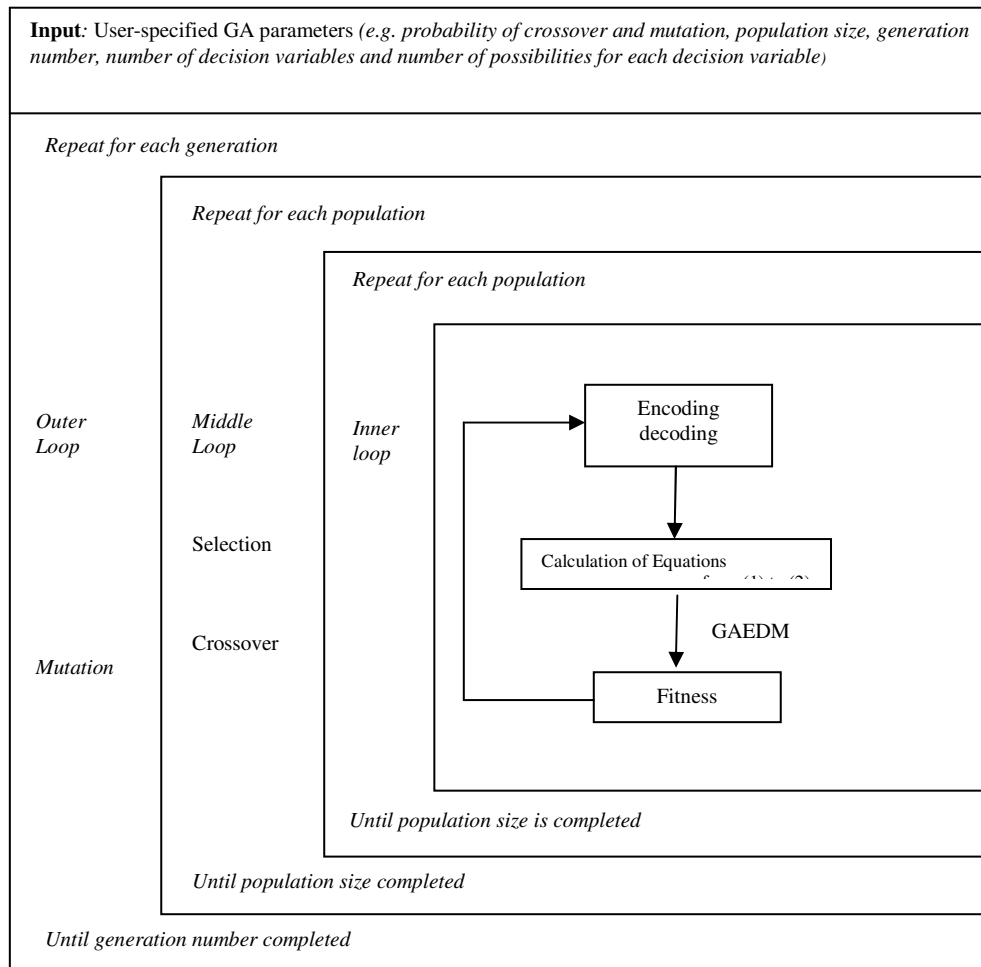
**Input:** User-specified GA parameters *(e.g. probability of crossover and mutation, population size, generation number, number of decision variables and number of possibilities for each decision variable)*

*Repeat for each generation*

*Repeat for each population*

*Repeat for each population*

*Outer Loop*

*Middle Loop*

*Inner loop*

Encoding decoding

Selection

Calculation of Equations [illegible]

Crossover

GAEDM

*Mutation*

Fitness

*Until population size is completed*

*Until population size completed*

*Until generation number completed*